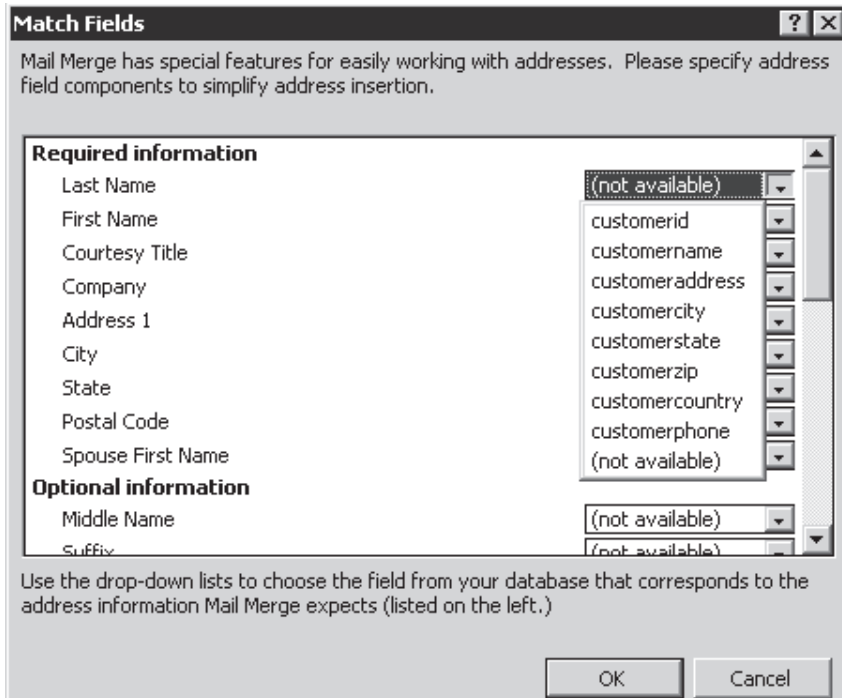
Match Fields

? X

Mail Merge has special features for easily working with addresses. Please specify address field components to simplify address insertion.

Required information

Last Name

(not available)

First Name

customerid

Courtesy Title

customername

Company

customeraddress

Address 1

customercity

City

customerstate

State

customerzip

Postal Code

customercountry

Spouse First Name

customerphone

(not available)

Optional information

Middle Name

(not available)

Suffix

(not available)

Use the drop-down lists to choose the field from your database that corresponds to the address information Mail Merge expects (listed on the left.)

OK

Cancel